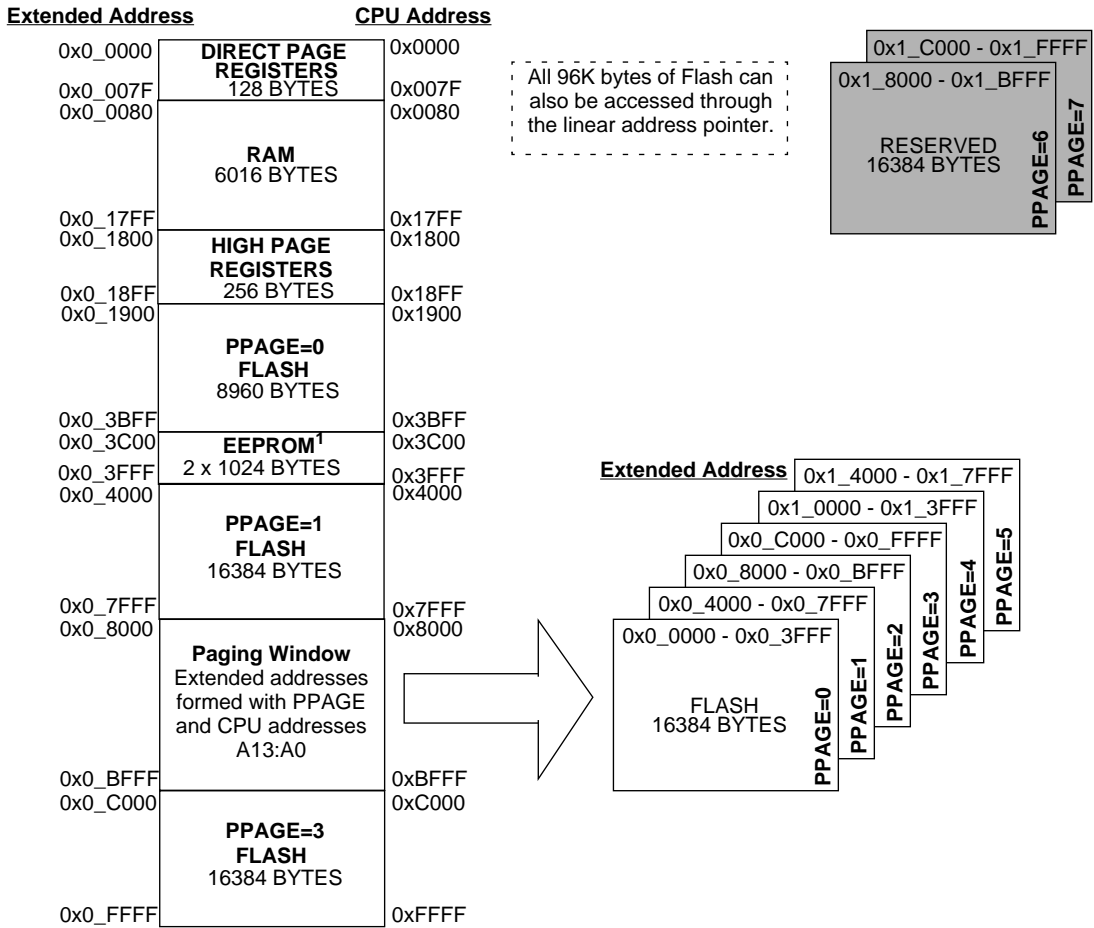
Extended Address

CPU Address

0x0_0000
DIRECT PAGE REGISTERS
128 BYTES
0x0000

0x0_007F
0x007F

0x0_0080
0x0080

RAM
6016 BYTES

0x0_17FF
0x17FF

0x0_1800
0x1800

HIGH PAGE REGISTERS
256 BYTES

0x0_18FF
0x18FF

0x0_1900
0x1900

PPAGE=0
FLASH
8960 BYTES

0x0_3BFF
0x3BFF

0x0_3C00
0x3C00

EEPROM$^1$
2 x 1024 BYTES

0x0_3FFF
0x3FFF

0x0_4000
0x4000

PPAGE=1
FLASH
16384 BYTES

0x0_7FFF
0x7FFF

0x0_8000
0x8000

Paging Window
Extended addresses formed with PPAGE and CPU addresses A13:A0

0x0_BFFF
0xBFFF

0x0_C000
0xC000

PPAGE=3
FLASH
16384 BYTES

0x0_FFFF
0xFFFF

All 96K bytes of Flash can also be accessed through the linear address pointer.

0x1_C000 - 0x1_FFFF
0x1_8000 - 0x1_BFFF
RESERVED
16384 BYTES
PPAGE=6
PPAGE=7

Extended Address
0x1_4000 - 0x1_7FFF
0x1_0000 - 0x1_3FFF
0x0_C000 - 0x0_FFFF
0x0_8000 - 0x0_BFFF
0x0_4000 - 0x0_7FFF
0x0_0000 - 0x0_3FFF
FLASH
16384 BYTES
PPAGE=0
PPAGE=1
PPAGE=2
PPAGE=3
PPAGE=4
PPAGE=5